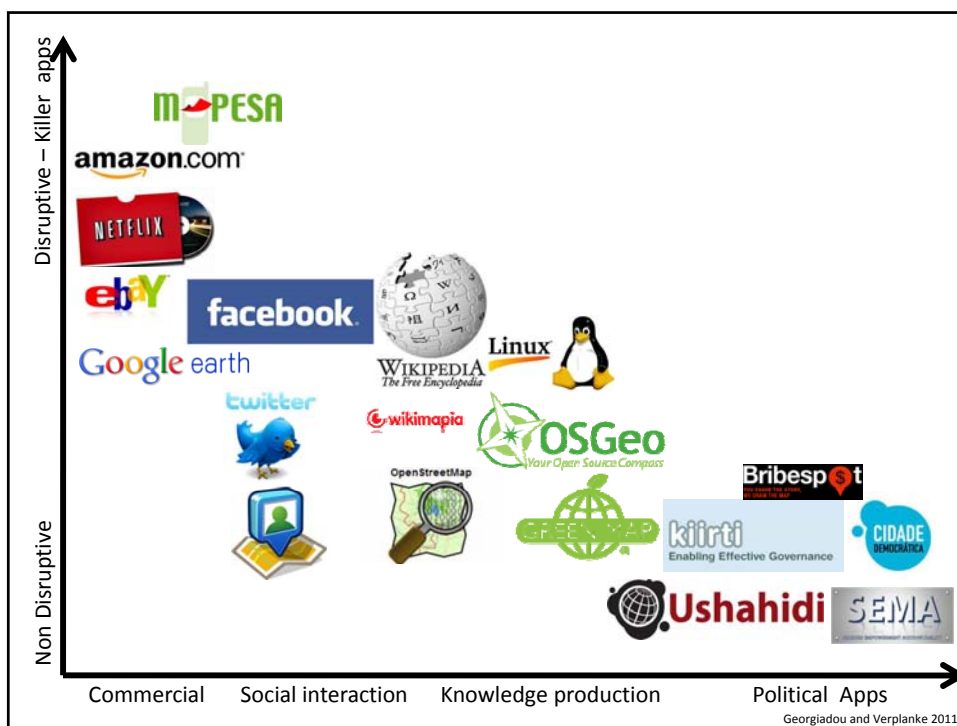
Disruptive – Killer apps

Non Disruptive

M-PESA

amazon.com

NETFLIX

ebay

facebook

Google earth

WIKIPEDIA
The Free Encyclopedia

Linux

twitter

wikimapia

OSGeo
Your Open Source Compass

OpenStreetMap

GREEN MAP

Bribespot

kiirti
Enabling Effective Governance

CIDADE DEMOCRÁTICA

Ushahidi

SEMA

Commercial   Social interaction   Knowledge production   Political Apps

Georgiadou and Verplanke 2011